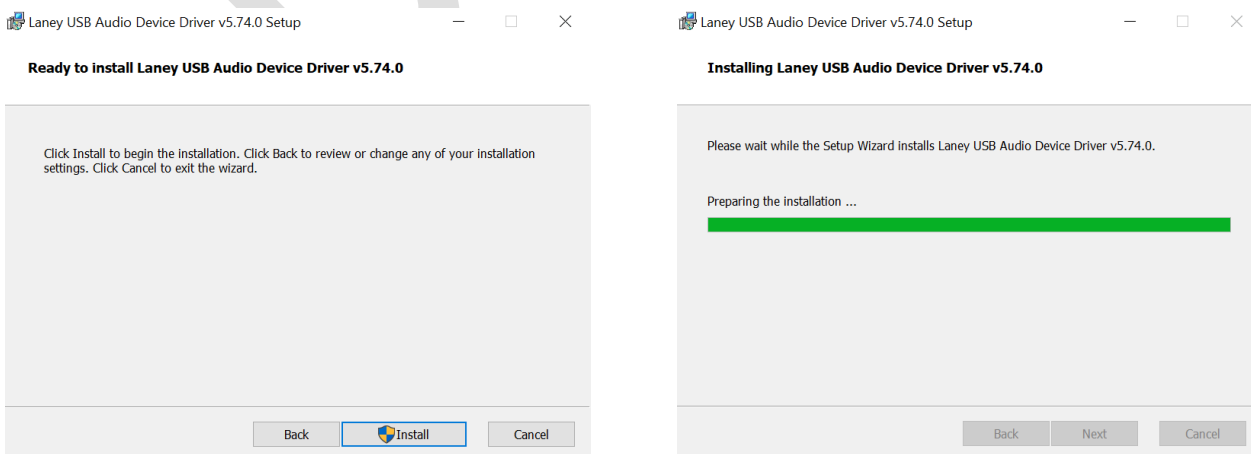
Laney USB Audio Device Driver v5.74.0 Setup

Ready to install Laney USB Audio Device Driver v5.74.0

Click Install to begin the installation. Click Back to review or change any of your installation settings. Click Cancel to exit the wizard.

Back Install Cancel

Laney USB Audio Device Driver v5.74.0 Setup

Installing Laney USB Audio Device Driver v5.74.0

Please wait while the Setup Wizard installs Laney USB Audio Device Driver v5.74.0.

Preparing the installation ...

Back Next Cancel